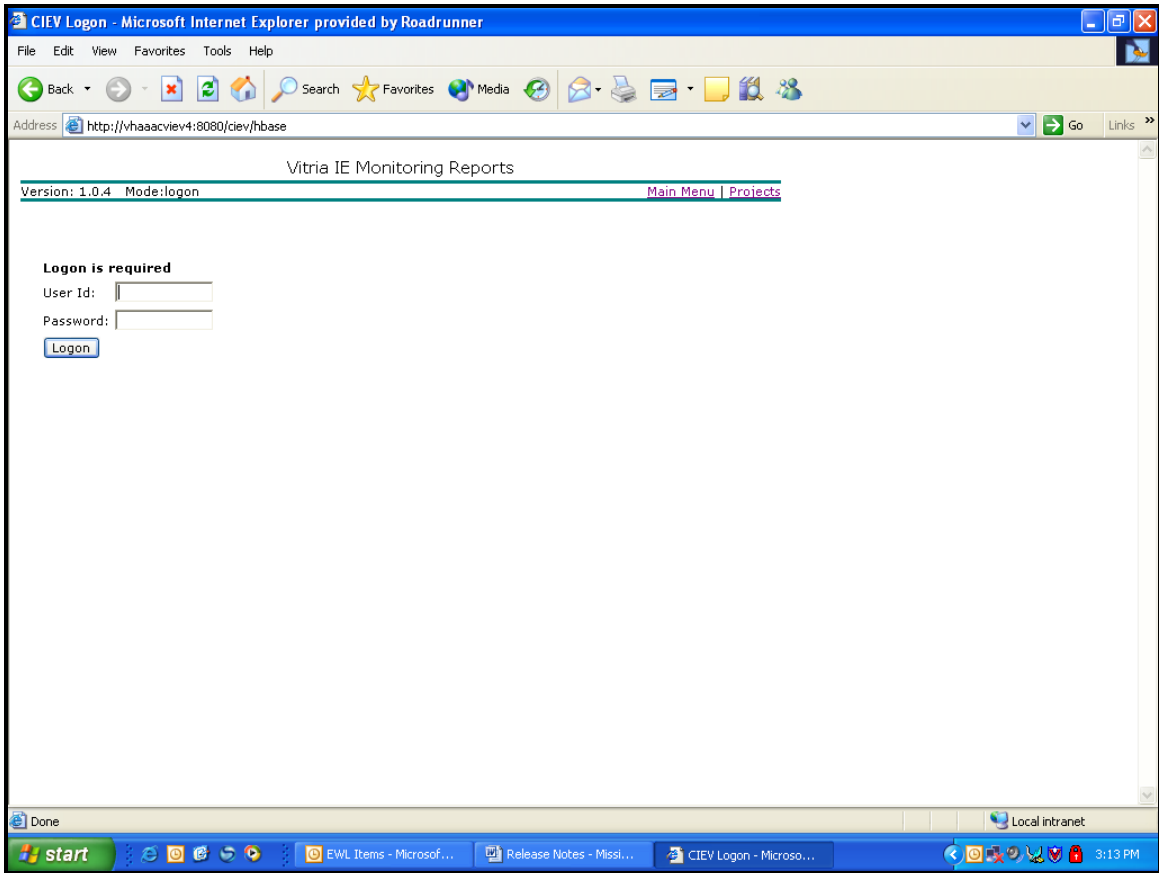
CIEV Logon - Microsoft Internet Explorer provided by Roadrunner

File Edit View Favorites Tools Help

Back Search Favorites Media

Address http://vhaaacviev4:8080/ciev/hbase Go Links »

Vitria IE Monitoring Reports

Version: 1.0.4 Mode:logon Main Menu | Projects

Logon is required

User Id:

Password:

Logon

Done Local intranet

start EWL Items - Microsof... Release Notes - Missi... CIEV Logon - Microso... 3:13 PM